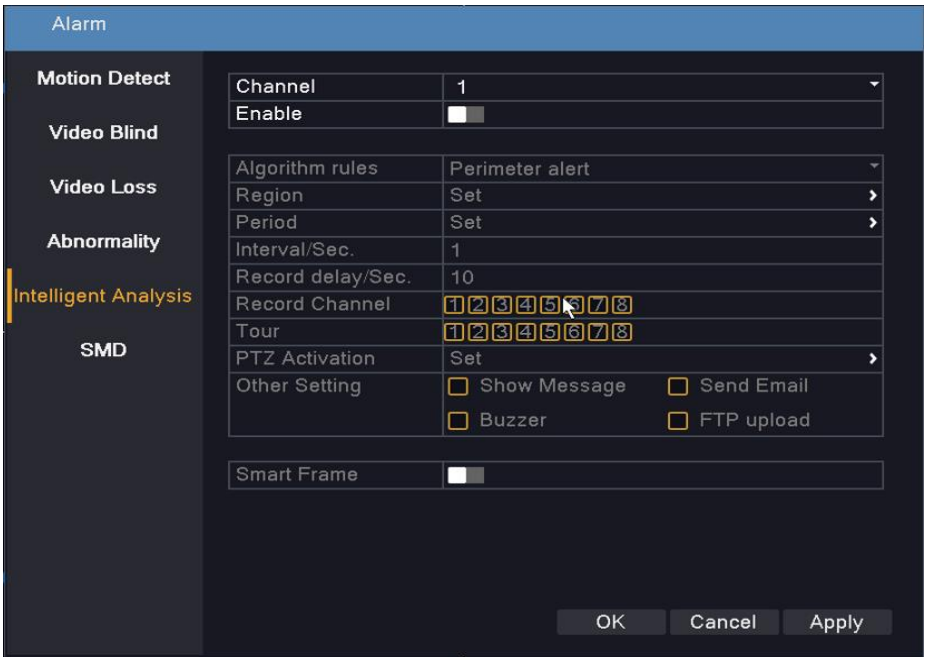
Alarm

Motion Detect
Video Blind
Video Loss
Abnormality
Intelligent Analysis
SMD

| | |
|---|---|
| Channel | 1 |
| Enable | |

| | |
|---|---|
| Algorithm rules | Perimeter alert |
| Region | Set |
| Period | Set |
| Interval/Sec. | 1 |
| Record delay/Sec. | 10 |
| Record Channel | 1 2 3 4 5 6 7 8 |
| Tour | 1 2 3 4 5 6 7 8 |
| PTZ Activation | Set |
| Other Setting | Show Message Send Email Buzzer FTP upload |

| | |
|---|---|
| Smart Frame | |

OK Cancel Apply